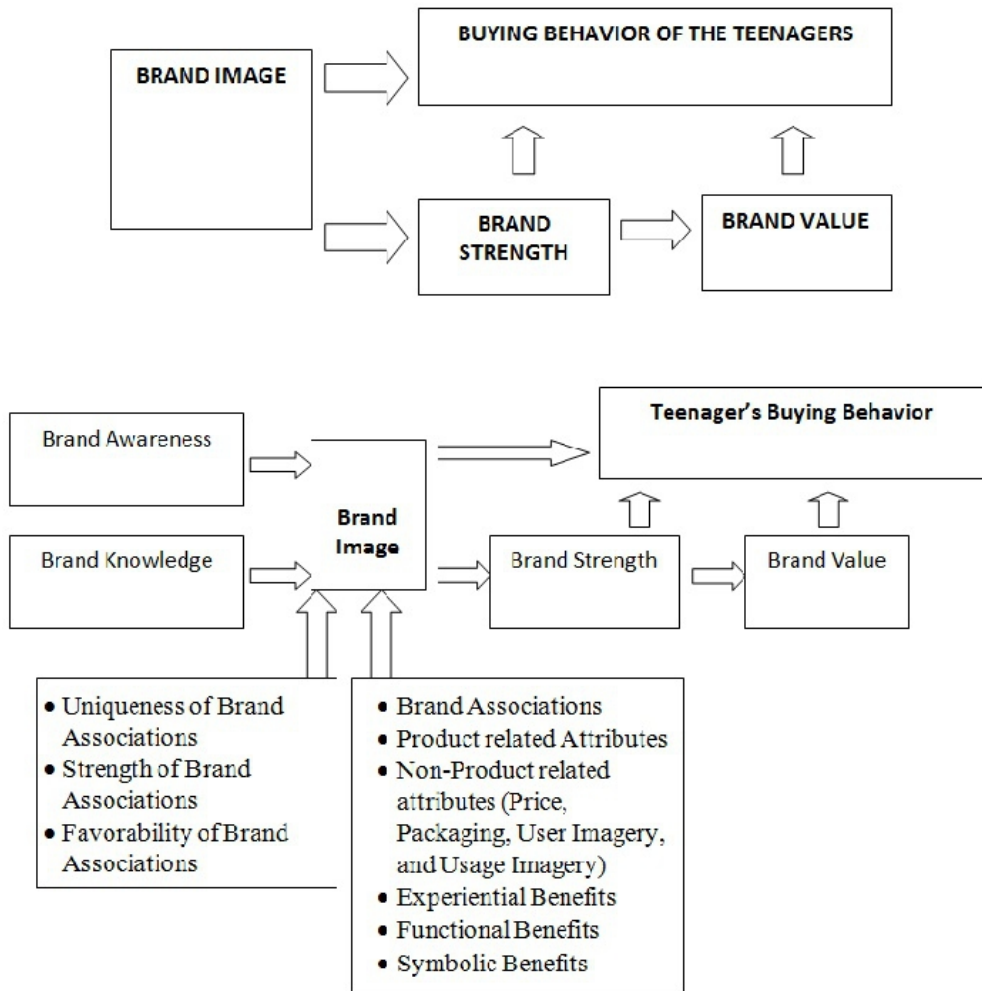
BRAND IMAGE

BUYING BEHAVIOR OF THE TEENAGERS

BRAND STRENGTH

BRAND VALUE

Brand Awareness

Teenager's Buying Behavior

Brand Knowledge

Brand Image

Brand Strength

Brand Value

- Uniqueness of Brand Associations
- Strength of Brand Associations
- Favorability of Brand Associations

- Brand Associations
- Product related Attributes
- Non-Product related attributes (Price, Packaging, User Imagery, and Usage Imagery)
- Experiential Benefits
- Functional Benefits
- Symbolic Benefits